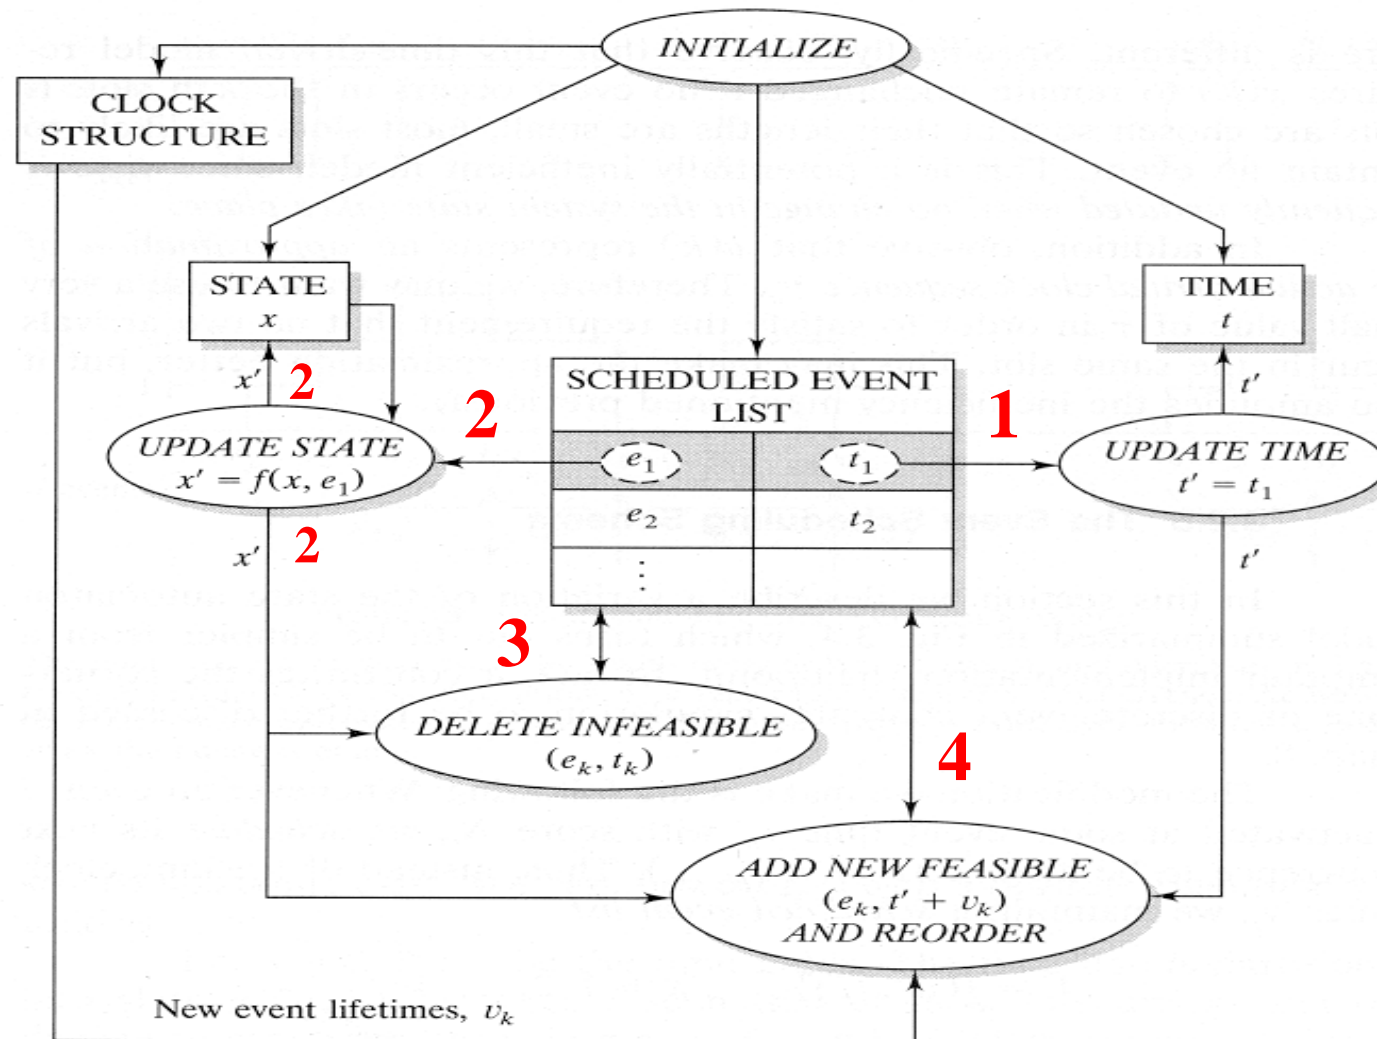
INITIALIZE

CLOCK STRUCTURE

STATE
$x$

TIME
$t$

SCHEDULED EVENT LIST

| $e_1$ | $t_1$ |
|---|---|
| $e_2$ | $t_2$ |
| $\vdots$ | |

$x'$ 2

2

1

$t'$

UPDATE STATE
$x' = f(x, e_1)$

UPDATE TIME
$t' = t_1$

$x'$ 2

$t'$

3

DELETE INFEASIBLE
$(e_k, t_k)$

4

ADD NEW FEASIBLE
$(e_k, t' + v_k)$
AND REORDER

New event lifetimes, $v_k$